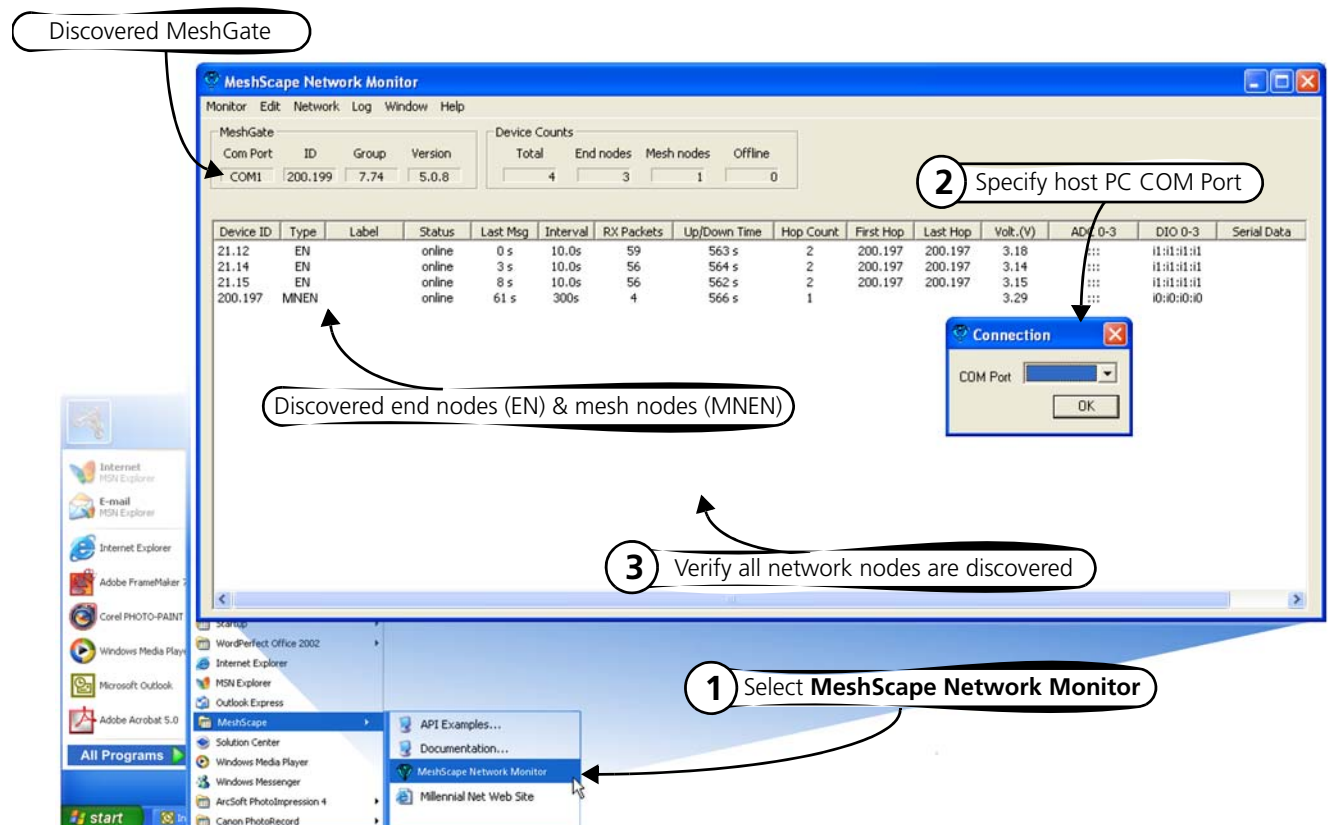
Discovered MeshGate

MeshScape Network Monitor

Monitor Edit Network Log Window Help

MeshGate

| Com Port | ID | Group | Version |
|---|---|---|---|
| COM1 | 200.199 | 7.74 | 5.0.8 |

Device Counts

| Total | End nodes | Mesh nodes | Offline |
|---|---|---|---|
| 4 | 3 | 1 | 0 |

2 Specify host PC COM Port

| Device ID | Type | Label | Status | Last Msg | Interval | RX Packets | Up/Down Time | Hop Count | First Hop | Last Hop | Volt.(V) | ADC 0-3 | DIO 0-3 | Serial Data |
|---|---|---|---|---|---|---|---|---|---|---|---|---|---|---|
| 21.12 | EN | | online | 0 s | 10.0s | 59 | 563 s | 2 | 200.197 | 200.197 | 3.18 | ::: | i1:i1:i1:i1 | |
| 21.14 | EN | | online | 3 s | 10.0s | 56 | 564 s | 2 | 200.197 | 200.197 | 3.14 | ::: | i1:i1:i1:i1 | |
| 21.15 | EN | | online | 8 s | 10.0s | 56 | 562 s | 2 | 200.197 | 200.197 | 3.15 | ::: | i1:i1:i1:i1 | |
| 200.197 | MNEN | | online | 61 s | 300s | 4 | 566 s | 1 | | | 3.29 | ::: | i0:i0:i0:i0 | |

Connection

COM Port

OK

Discovered end nodes (EN) & mesh nodes (MNEN)

3 Verify all network nodes are discovered

Internet MSN Explorer
E-mail MSN Explorer
Internet Explorer
Adobe FrameMaker 7
Corel PHOTO-PAINT
Windows Media Player
Microsoft Outlook
Adobe Acrobat 5.0
All Programs

Startup
WordPerfect Office 2002
Internet Explorer
MSN Explorer
Outlook Express
MeshScape
Solution Center
Windows Media Player
Windows Messenger
ArcSoft PhotoImpression 4
Canon PhotoRecord

API Examples...
Documentation...
MeshScape Network Monitor
Millennial Net Web Site

1 Select MeshScape Network Monitor

start